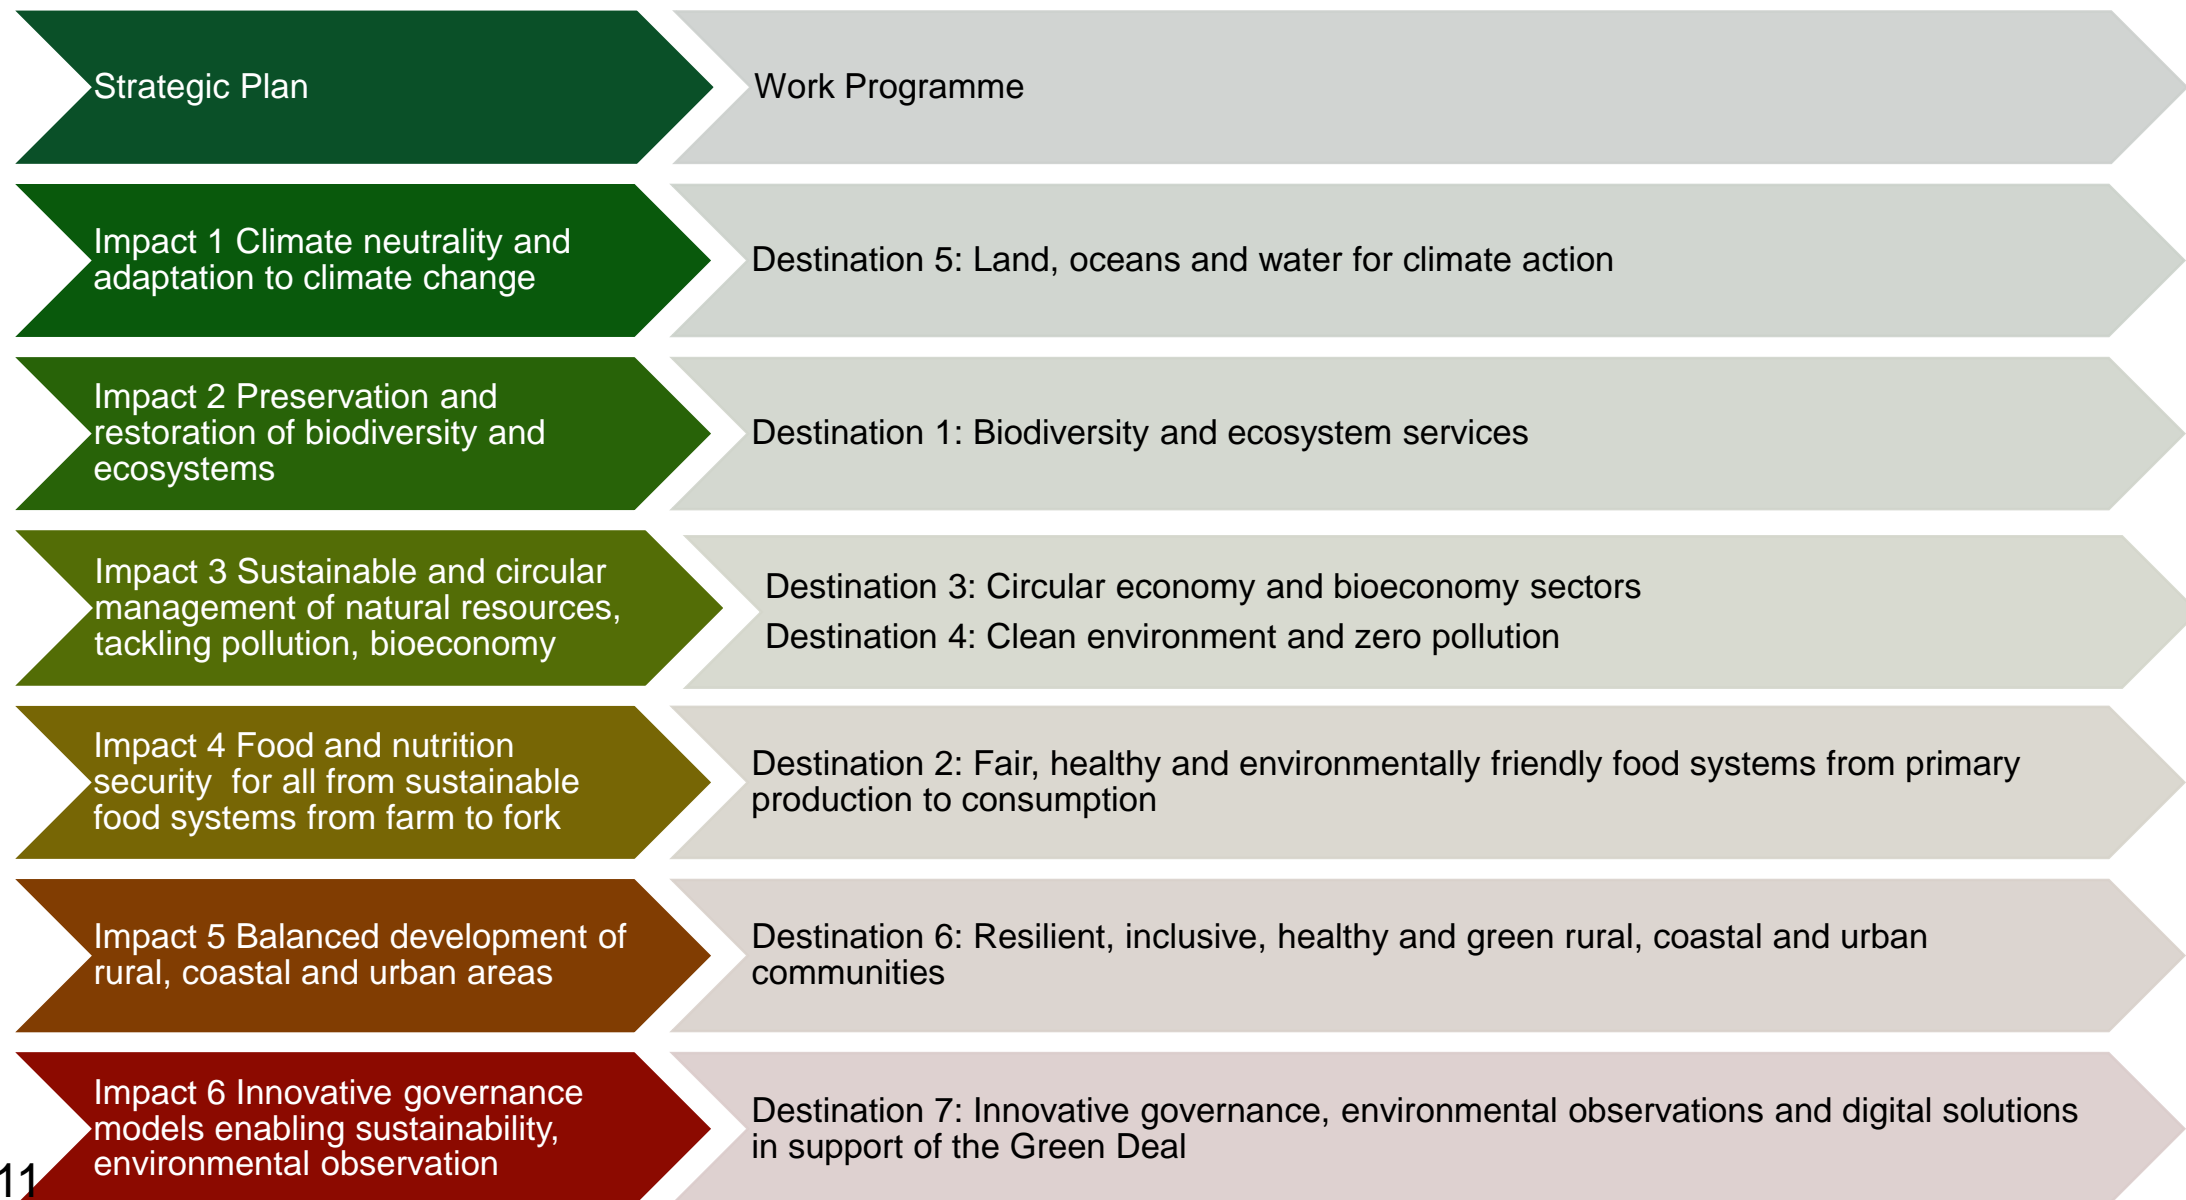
Strategic Plan

Work Programme

Impact 1 Climate neutrality and adaptation to climate change

Destination 5: Land, oceans and water for climate action

Impact 2 Preservation and restoration of biodiversity and ecosystems

Destination 1: Biodiversity and ecosystem services

Impact 3 Sustainable and circular management of natural resources, tackling pollution, bioeconomy

Destination 3: Circular economy and bioeconomy sectors

Destination 4: Clean environment and zero pollution

Impact 4 Food and nutrition security for all from sustainable food systems from farm to fork

Destination 2: Fair, healthy and environmentally friendly food systems from primary production to consumption

Impact 5 Balanced development of rural, coastal and urban areas

Destination 6: Resilient, inclusive, healthy and green rural, coastal and urban communities

Impact 6 Innovative governance models enabling sustainability, environmental observation

Destination 7: Innovative governance, environmental observations and digital solutions in support of the Green Deal

11